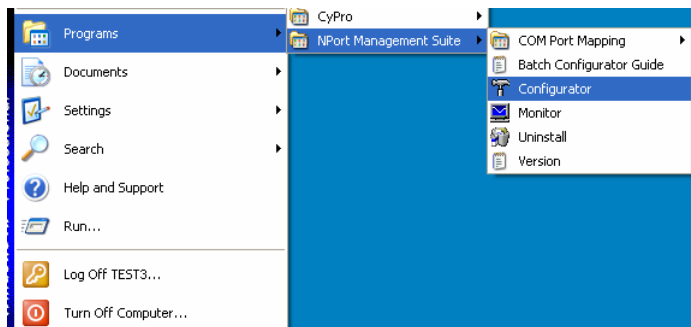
Programs
Documents
Settings
Search
Help and Support
Run...
Log Off TEST3...
Turn Off Computer...

CyPro
NPort Management Suite

COM Port Mapping
Batch Configurator Guide
Configurator
Monitor
Uninstall
Version